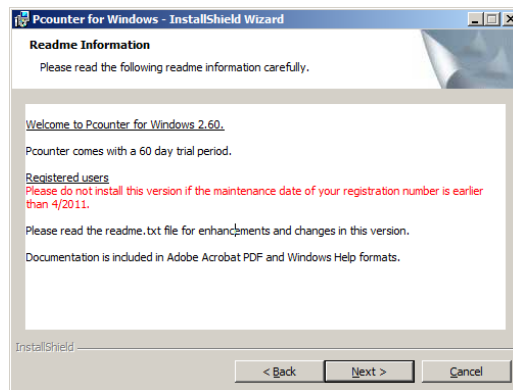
Pcounter for Windows - InstallShield Wizard

Readme Information

Please read the following readme information carefully.

Welcome to Pcounter for Windows 2.60.

Pcounter comes with a 60 day trial period.

Registered users
Please do not install this version if the maintenance date of your registration number is earlier than 4/2011.

Please read the readme.txt file for enhancements and changes in this version.

Documentation is included in Adobe Acrobat PDF and Windows Help formats.

InstallShield

< Back

Next >

Cancel